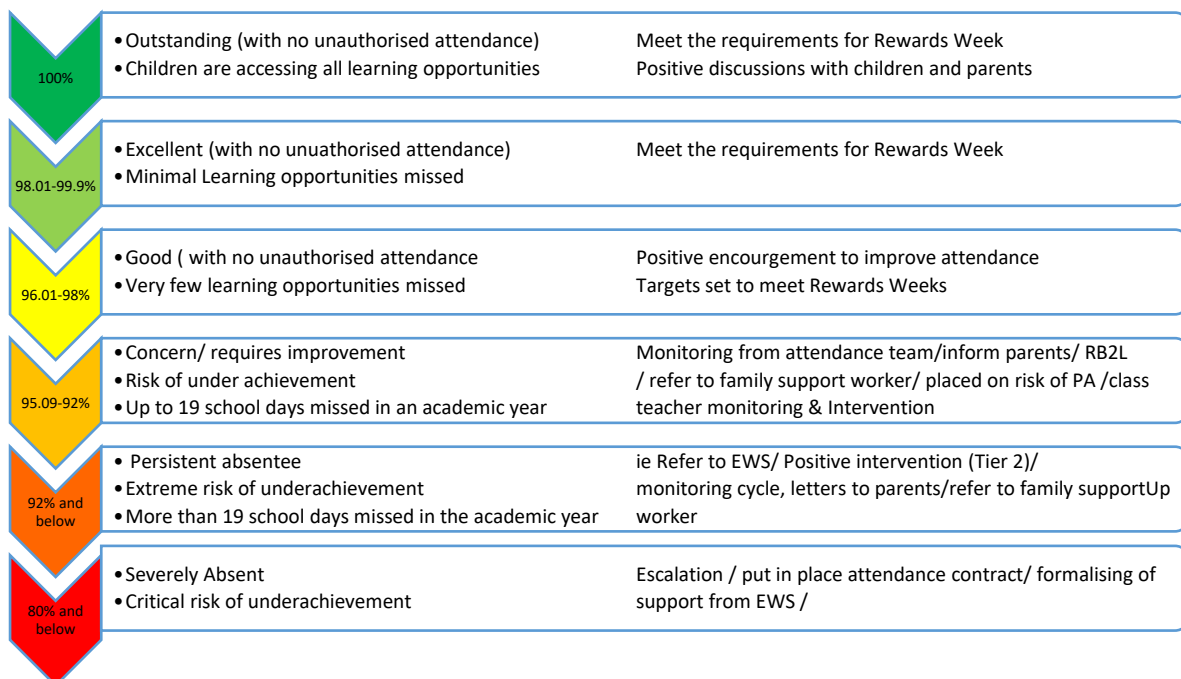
100%

• Outstanding (with no unauthorised attendance)
• Children are accessing all learning opportunities

Meet the requirements for Rewards Week
Positive discussions with children and parents

98.01-99.9%

• Excellent (with no unuathorised attendance)
• Minimal Learning opportunities missed

Meet the requirements for Rewards Week

96.01-98%

• Good ( with no unauthorised attendance
• Very few learning opportunities missed

Positive encourgement to improve attendance
Targets set to meet Rewards Weeks

95.09-92%

• Concern/ requires improvement
• Risk of under achievement
• Up to 19 school days missed in an academic year

Monitoring from attendance team/inform parents/ RB2L / refer to family support worker/ placed on risk of PA /class teacher monitoring & Intervention

92% and below

• Persistent absentee
• Extreme risk of underachievement
• More than 19 school days missed in the academic year

ie Refer to EWS/ Positive intervention (Tier 2)/ monitoring cycle, letters to parents/refer to family supportUp worker

80% and below

• Severely Absent
• Critical risk of underachievement

Escalation / put in place attendance contract/ formalising of support from EWS /